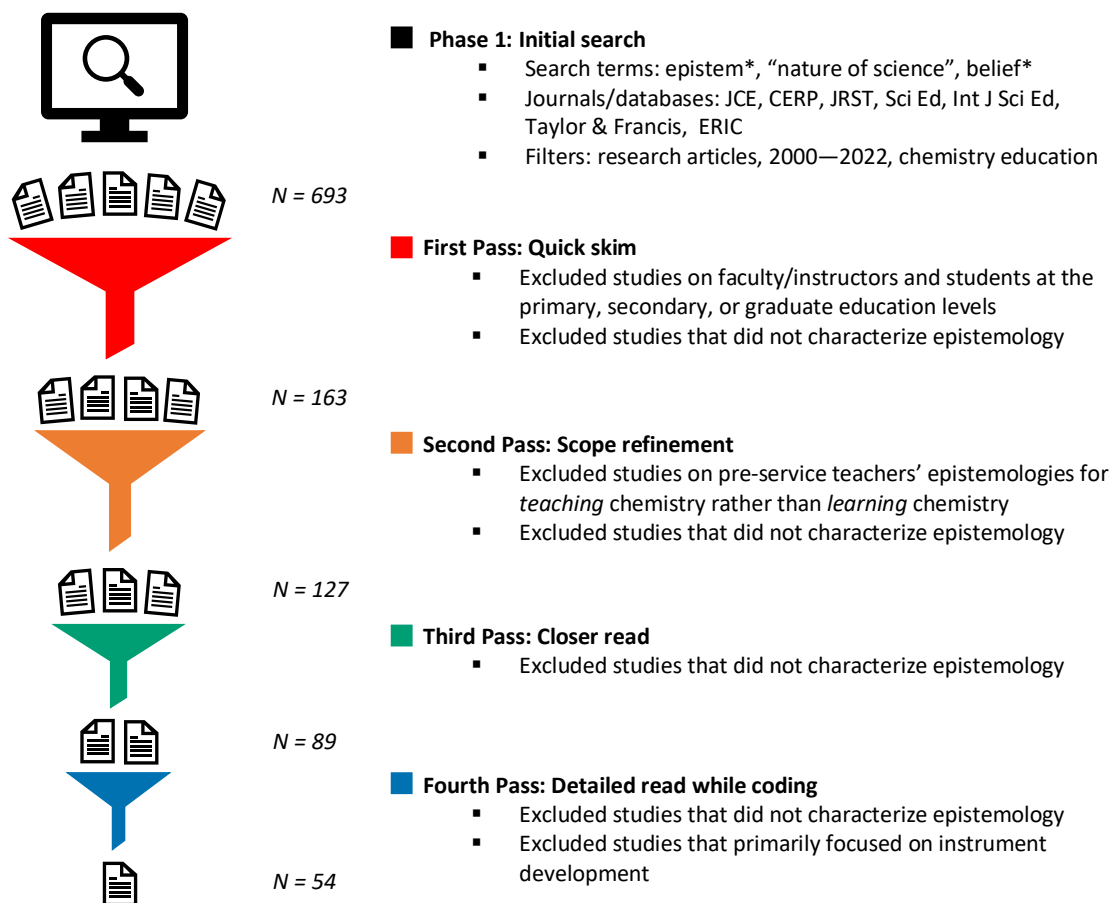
Phase 1: Initial search
- Search terms: epistem*, "nature of science", belief*
- Journals/databases: JCE, CERP, JRST, Sci Ed, Int J Sci Ed, Taylor & Francis, ERIC
- Filters: research articles, 2000—2022, chemistry education

N = 693

First Pass: Quick skim
- Excluded studies on faculty/instructors and students at the primary, secondary, or graduate education levels
- Excluded studies that did not characterize epistemology

N = 163

Second Pass: Scope refinement
- Excluded studies on pre-service teachers' epistemologies for *teaching* chemistry rather than *learning* chemistry
- Excluded studies that did not characterize epistemology

N = 127

Third Pass: Closer read
- Excluded studies that did not characterize epistemology

N = 89

Fourth Pass: Detailed read while coding
- Excluded studies that did not characterize epistemology
- Excluded studies that primarily focused on instrument development

N = 54